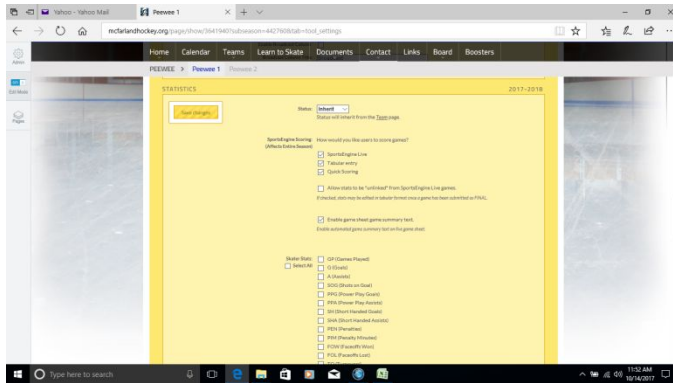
Yahoo - Yahoo Mail

Peewee 1

mcfarlandhockey.org/page/show/3641940?subseason=442760&tab=tool_settings

Admin

Exit Mode

Pages

Home Calendar Teams Learn to Skate Documents Contact Links Board Boosters

PEEWEE > Peewee 1 Peewee 2

STATISTICS

2017-2018

Save changes

Status: Inherit

Status will inherit from the Team page.

SportsEngine Scoring (Affects Entire Season)

How would you like users to score games?

SportsEngine Live

Tabular entry

Quick Scoring

Allow stats to be "unlinked" from SportsEngine Live games.

If checked, stats may be edited in tabular format once a game has been submitted as FINAL.

Enable game sheet game summary text.

Enable automated game summary text on the game sheet.

Skater Stats: Select All

GP (Games Played)

G (Goals)

A (Assists)

SOG (Shots on Goal)

PPG (Power Play Goals)

PPA (Power Play Assists)

SH (Short Handed Goals)

SHA (Short Handed Assists)

PEN (Penalties)

PIM (Penalty Minutes)

FOW (Faceoffs Won)

FOL (Faceoffs Lost)

Type here to search

11:52 AM
10/14/2017